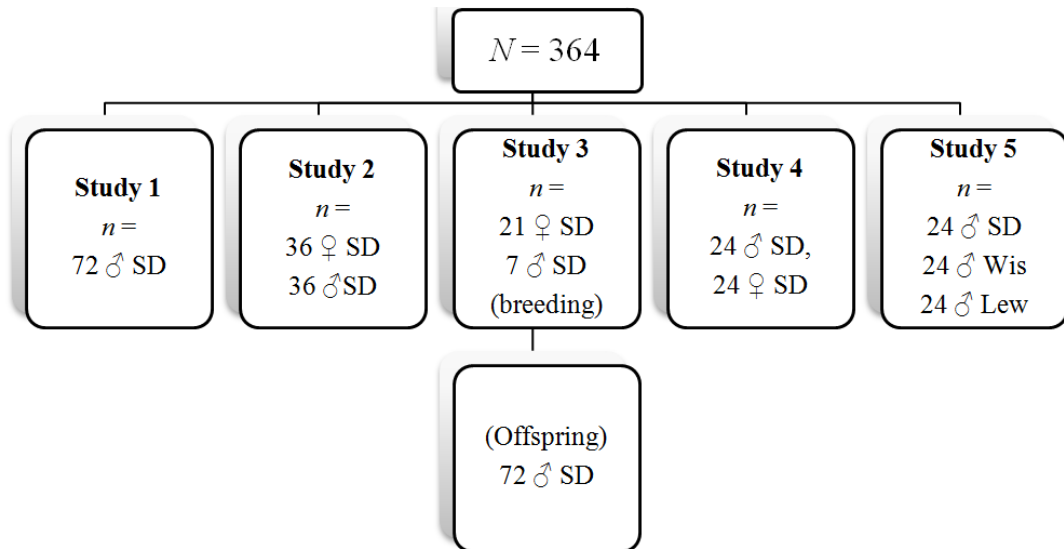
$N = 364$

**Study 1**
$n =$
72 ♂ SD

**Study 2**
$n =$
36 ♀ SD
36 ♂SD

**Study 3**
$n =$
21 ♀ SD
7 ♂ SD
(breeding)

(Offspring)
72 ♂ SD

**Study 4**
$n =$
24 ♂ SD,
24 ♀ SD

**Study 5**
$n =$
24 ♂ SD
24 ♂ Wis
24 ♂ Lew